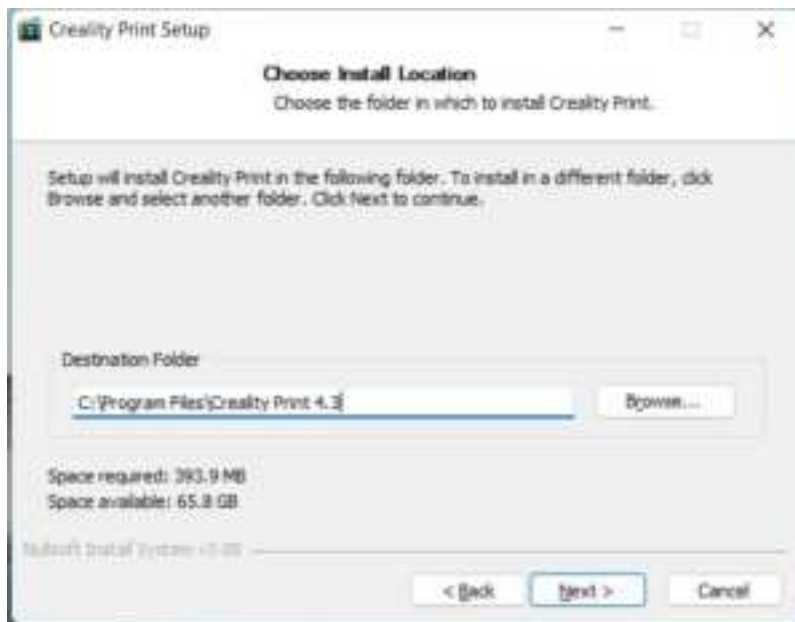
Creality Print Setup

Choose Install Location

Choose the folder in which to install Creality Print.

Setup will install Creality Print in the following folder. To install in a different folder, click Browse and select another folder. Click Next to continue.

Destination Folder

C:\Program Files\Creality Print 4.3

Browse...

Space required: 393.9 MB
Space available: 65.8 GB

Nullsoft Install System v3.08

< Back

Next >

Cancel